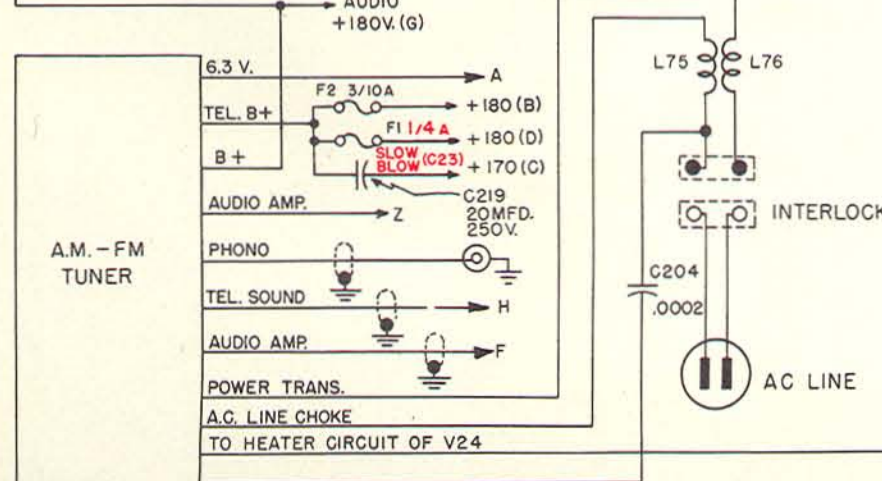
AUDIO
+180V. (G)

6.3 V.
A
F2 3/10A
TEL. B+
+180 (B)
F1 1/4 A
+180 (D)
B+
SLOW BLOW (C23)
+170 (C)
C219
20MFD.
250V.
AUDIO AMP.
Z
A.M.-FM
TUNER
PHONO
TEL. SOUND
H
AUDIO AMP.
F
POWER TRANS.
A.C. LINE CHOKE
TO HEATER CIRCUIT OF V24

L75
L76
INTERLOCK
C204
.0002
AC LINE